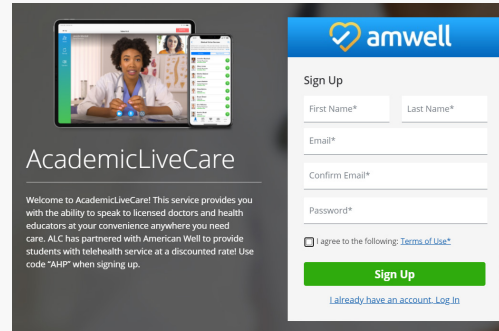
AcademicLiveCare

Welcome to AcademicLiveCare! This service provides you with the ability to speak to licensed doctors and health educators at your convenience anywhere you need care. ALC has partnered with American Well to provide students with telehealth service at a discounted rate! Use code "AHP" when signing up.

amwell

Sign Up

First Name*

Last Name*

Email*

Confirm Email*

Password*

I agree to the following: Terms of Use*

Sign Up

I already have an account, Log In